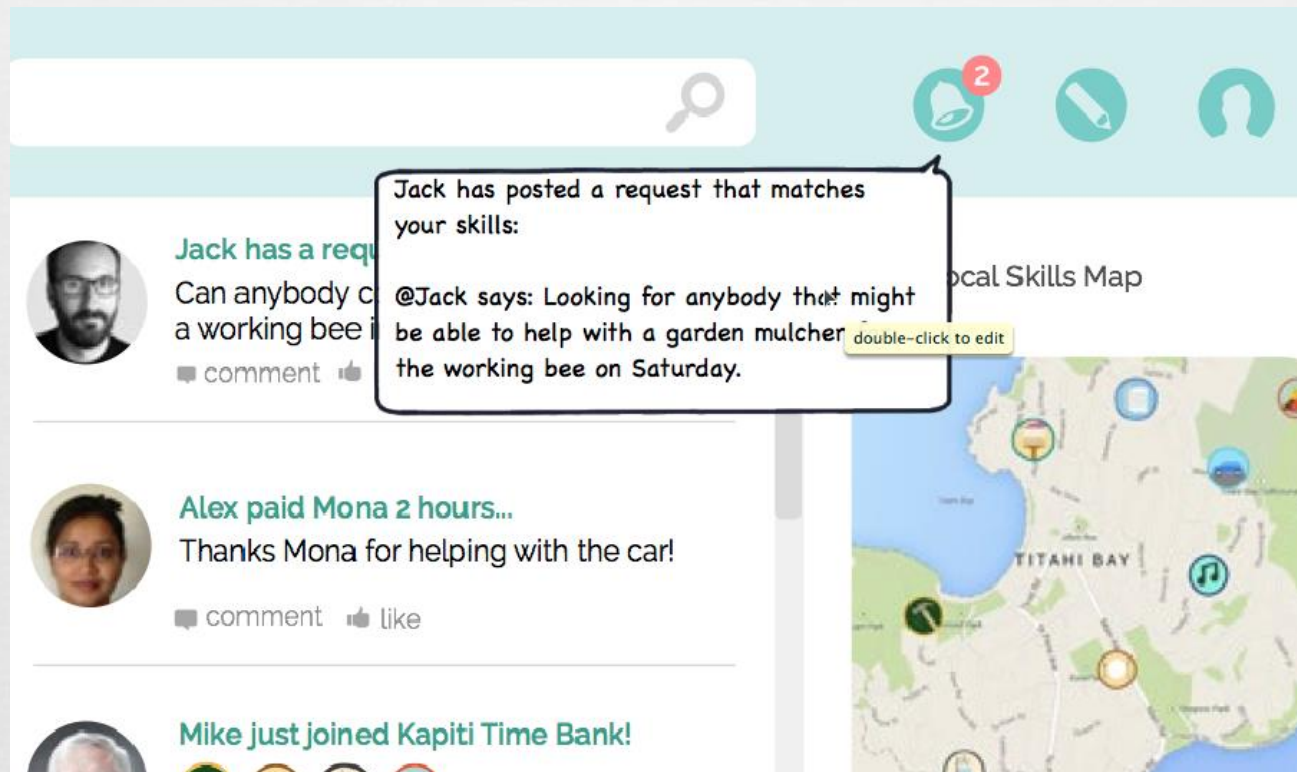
2

Jack has posted a request that matches your skills:

@Jack says: Looking for anybody that might be able to help with a garden mulcher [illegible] the working bee on Saturday.

double-click to edit

Jack has a requ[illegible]
Can anybody c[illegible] a working bee i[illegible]
comment

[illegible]ocal Skills Map

Alex paid Mona 2 hours...
Thanks Mona for helping with the car!
comment like

TITAHI BAY

Mike just joined Kapiti Time Bank!